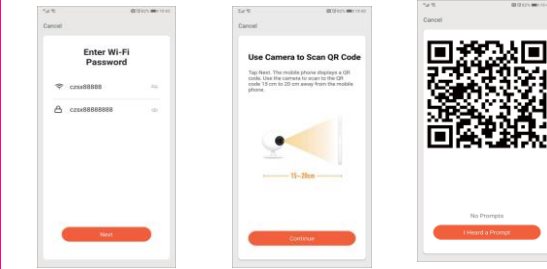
Cancel

Enter Wi-Fi Password

czsx88888

czsx88888888

Next

Cancel

Use Camera to Scan QR Code

Tap Next. The mobile phone displays a QR code. Use the camera to scan to the QR code 15 cm to 20 cm away from the mobile phone.

15~20cm

Continue

Cancel

No Prompts

I Heard a Prompt